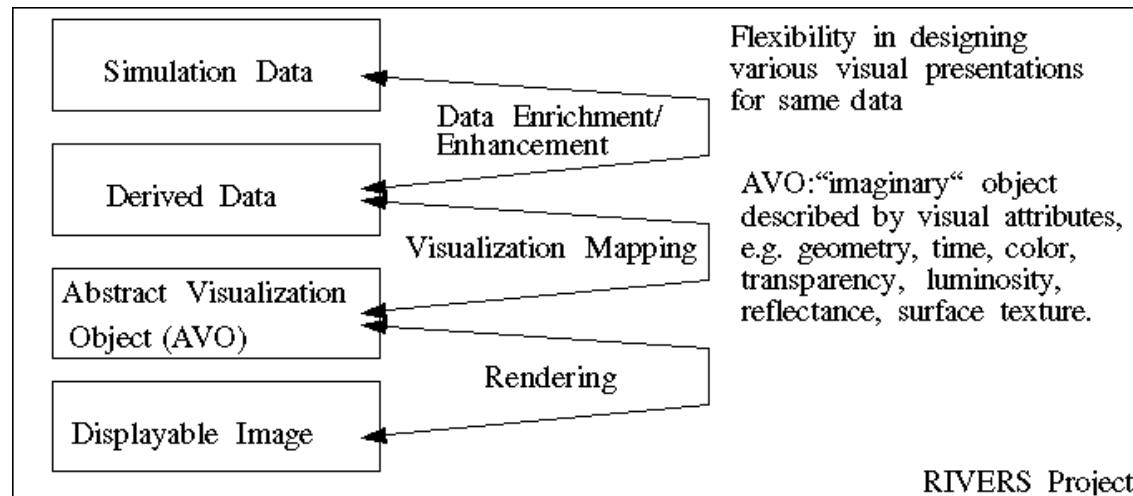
Simulation Data

Data Enrichment/ Enhancement

Derived Data

Visualization Mapping

Abstract Visualization Object (AVO)

Rendering

Displayable Image

Flexibility in designing various visual presentations for same data

AVO:"imaginary" object described by visual attributes, e.g. geometry, time, color, transparency, luminosity, reflectance, surface texture.

RIVERS Project